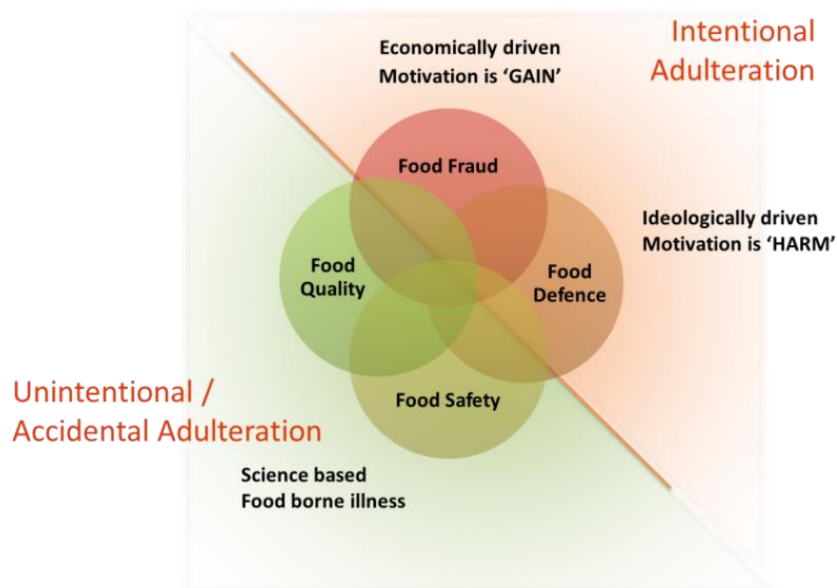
Intentional Adulteration

Economically driven
Motivation is 'GAIN'

Food Fraud

Ideologically driven
Motivation is 'HARM'

Food Quality

Food Defence

Food Safety

Unintentional / Accidental Adulteration

Science based
Food borne illness